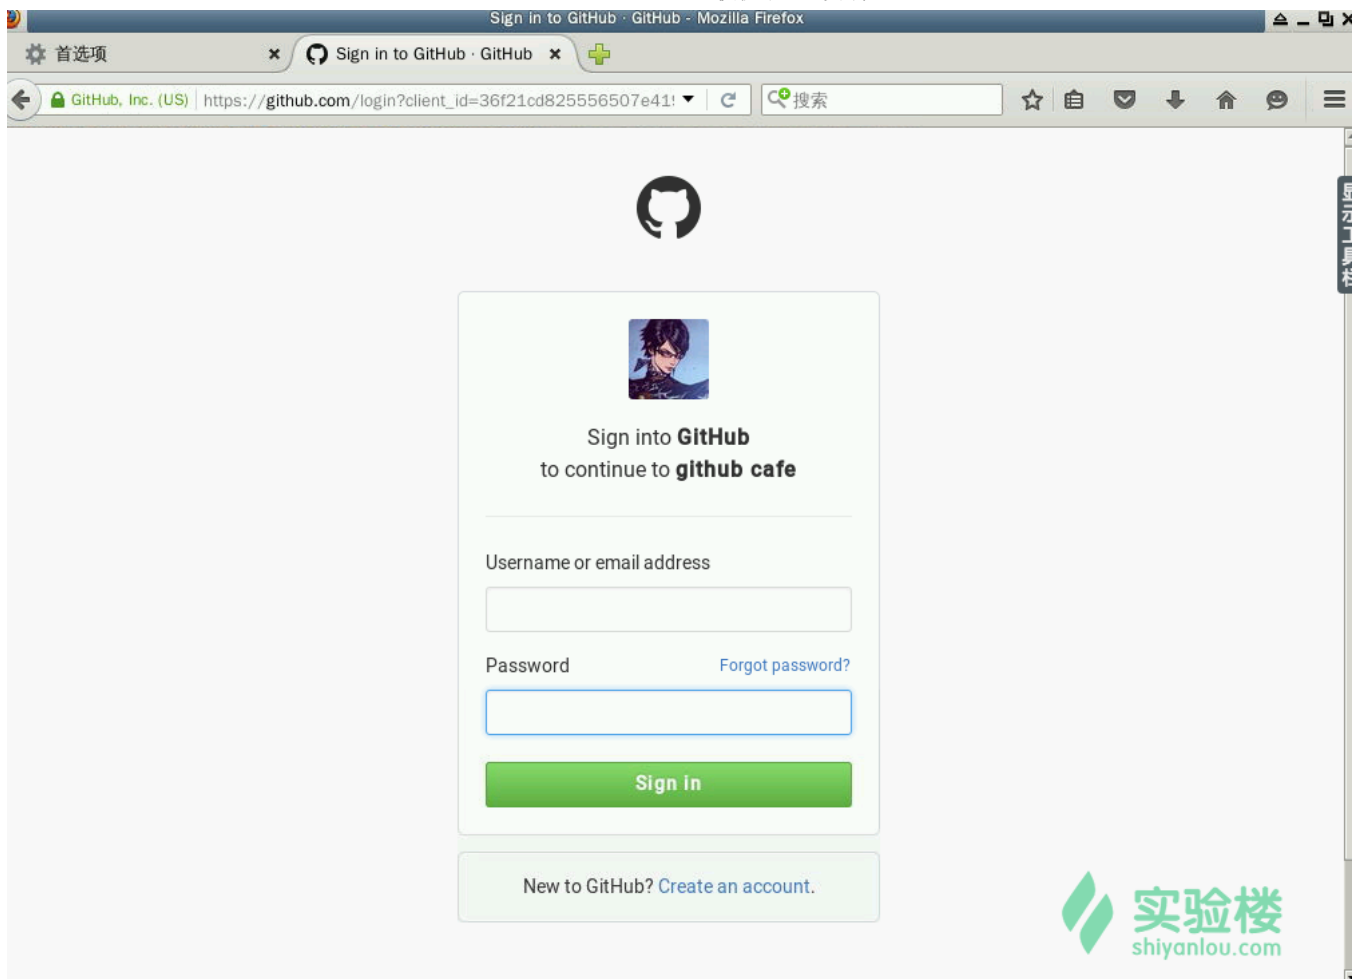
Sign in to GitHub · GitHub - Mozilla Firefox

首选项

Sign in to GitHub · GitHub

GitHub, Inc. (US) https://github.com/login?client_id=36f21cd825556507e41!

搜索

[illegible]

Sign into GitHub
to continue to github cafe

Username or email address

Password

Forgot password?

Sign in

New to GitHub? Create an account.

实验楼
shiyanlou.com